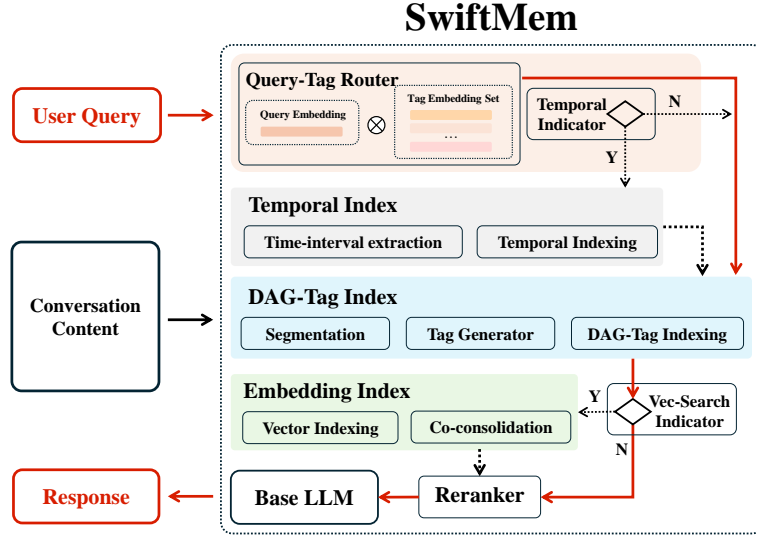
SwiftMem

User Query

Query-Tag Router

Query Embedding

$\otimes$

Tag Embedding Set

...

Temporal Indicator

N

Y

Temporal Index

Time-interval extraction

Temporal Indexing

Conversation Content

DAG-Tag Index

Segmentation

Tag Generator

DAG-Tag Indexing

Embedding Index

Y

Vec-Search Indicator

Vector Indexing

Co-consolidation

N

Response

Base LLM

Reranker